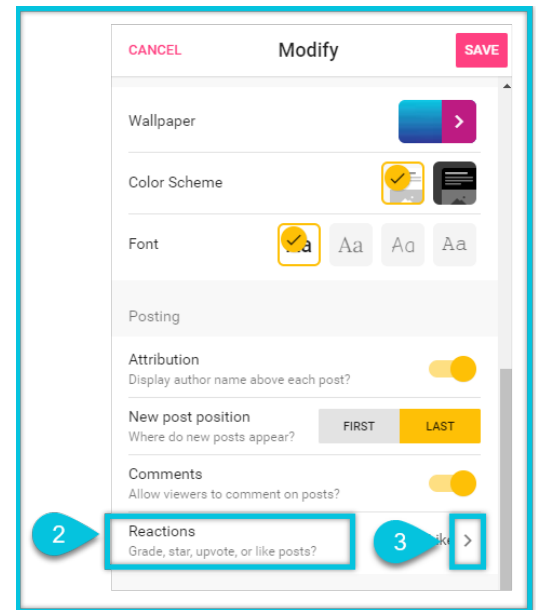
CANCEL
Modify
SAVE

Wallpaper

Color Scheme

Font
Aa Aa Aa Aa

Posting

Attribution
Display author name above each post?

New post position
Where do new posts appear?
FIRST
LAST

Comments
Allow viewers to comment on posts?

2

Reactions
Grade, star, upvote, or like posts?

3
ike